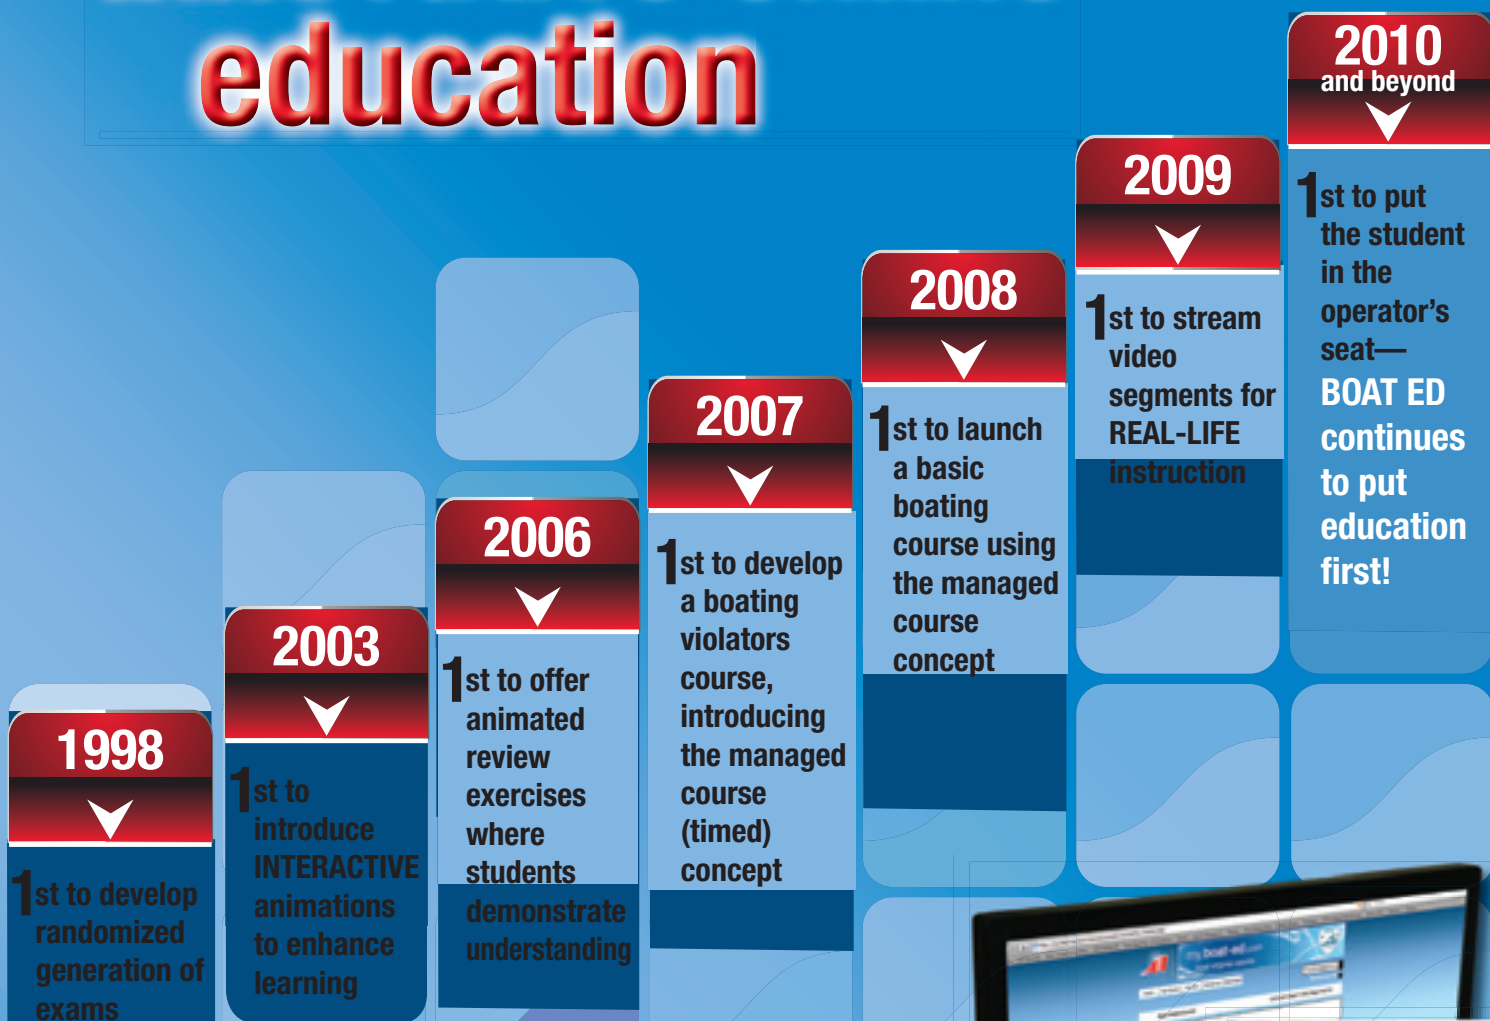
education

1998

1st to develop randomized generation of exams

2003

1st to introduce INTERACTIVE animations to enhance learning

2006

1st to offer animated review exercises where students demonstrate understanding

2007

1st to develop a boating violators course, introducing the managed course (timed) concept

2008

1st to launch a basic boating course using the managed course concept

2009

1st to stream video segments for REAL-LIFE instruction

2010 and beyond

1st to put the student in the operator's seat— BOAT ED continues to put education first!

my boat-ed.com